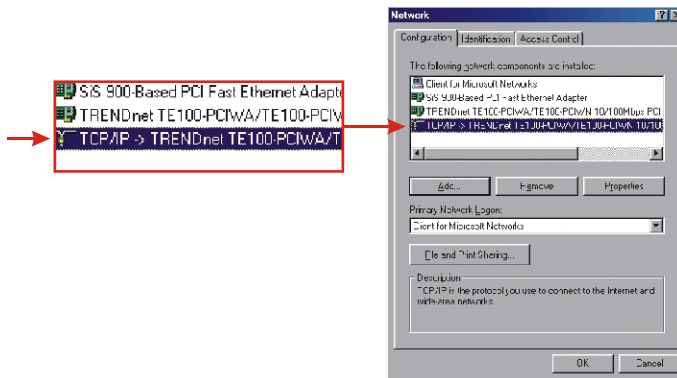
SiS 900-Based PCI Fast Ethernet Adapte
TRENDnet TE100-PCIWA/TE100-PCIV
TCP/IP -> TRENDnet TE100-PCIWA/T

Network
? X
Configuration | Identification | Access Control
The following network components are installed:
Client for Microsoft Networks
SiS 900-Based PCI Fast Ethernet Adapter
TRENDnet TE100-PCIWA/TE100-PCIWN 10/100Mbps PCI
TCP/IP -> TRENDnet TE100-PCIWA/TE100-PCIWN 10/100
Add... | Remove | Properties
Primary Network Logon:
Client for Microsoft Networks
File and Print Sharing...
Description
TCP/IP is the protocol you use to connect to the Internet and wide-area networks.
OK | Cancel